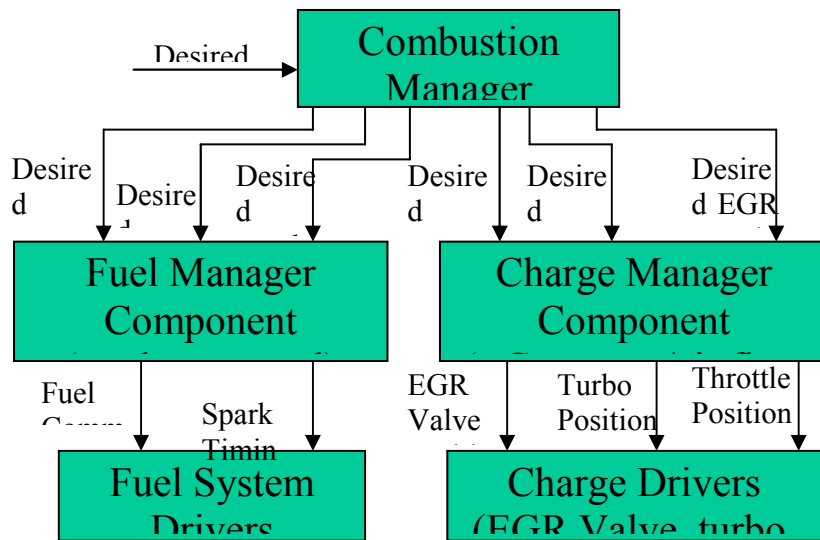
Desired

Combustion Manager

Desire d

Desire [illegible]

Desire d

Desire d

Desire d

Desire d EGR

Fuel Manager Component

Charge Manager Component

Fuel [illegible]

Spark Timin

EGR Valve

Turbo Position

Throttle Position

Fuel System Drivers

Charge Drivers (EGR Valve, turbo